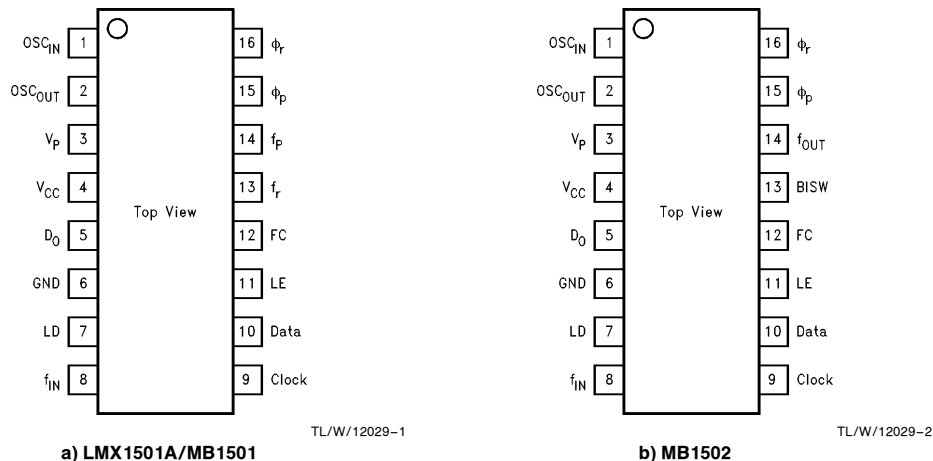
$OSC_{IN}$ 1
$OSC_{OUT}$ 2
$V_P$ 3
$V_{CC}$ 4
$D_O$ 5
GND 6
LD 7
$f_{IN}$ 8

16 $\phi_r$
15 $\phi_p$
14 $f_P$
13 $f_r$
12 FC
11 LE
10 Data
9 Clock

Top View

TL/W/12029–1

a) LMX1501A/MB1501

$OSC_{IN}$ 1
$OSC_{OUT}$ 2
$V_P$ 3
$V_{CC}$ 4
$D_O$ 5
GND 6
LD 7
$f_{IN}$ 8

16 $\phi_r$
15 $\phi_p$
14 $f_{OUT}$
13 BISW
12 FC
11 LE
10 Data
9 Clock

Top View

TL/W/12029–2

b) MB1502